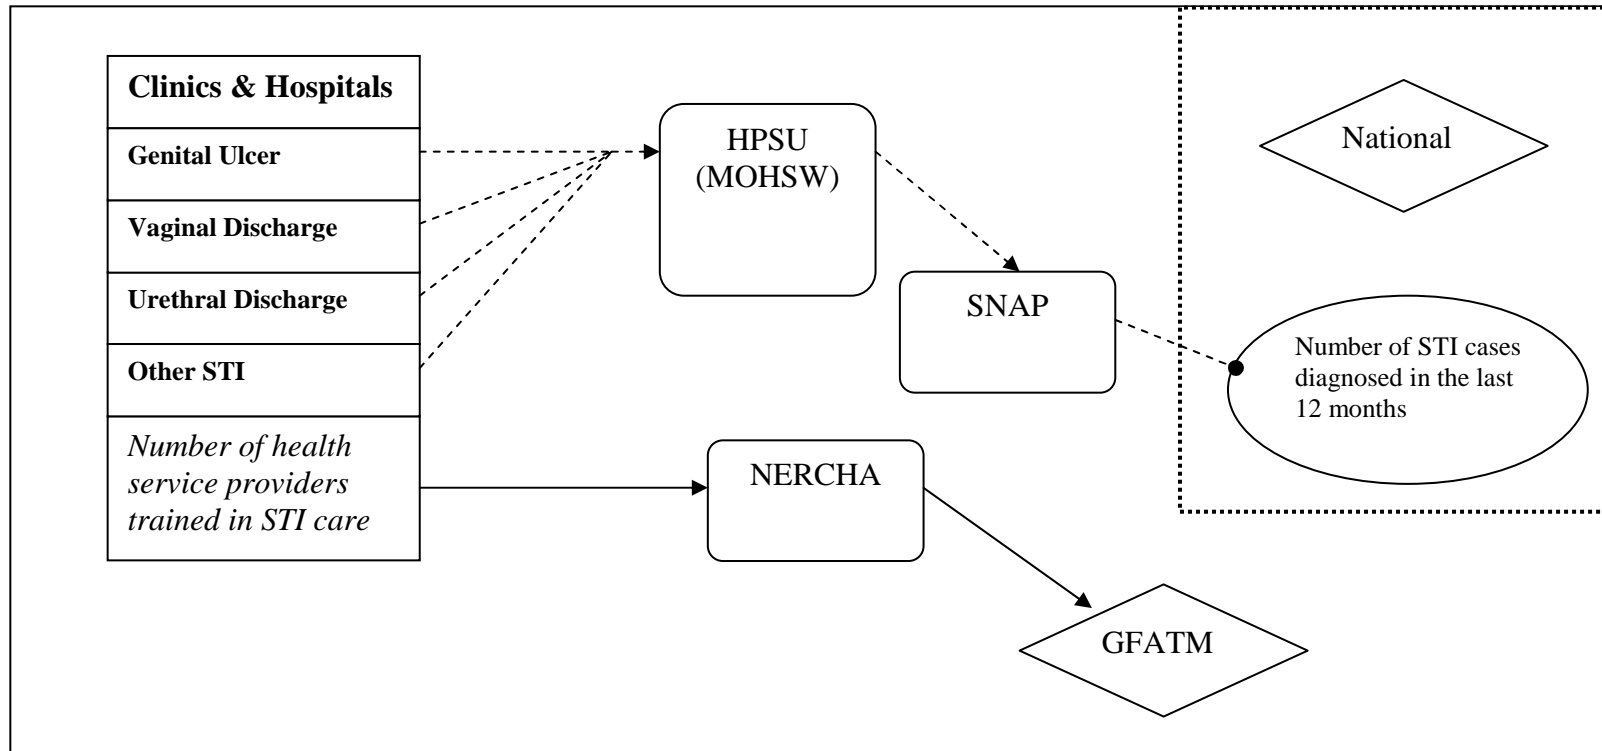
Clinics & Hospitals

Genital Ulcer

Vaginal Discharge

Urethral Discharge

Other STI

*Number of health service providers trained in STI care*

HPSU (MOHSW)

SNAP

NERCHA

GFATM

National

Number of STI cases diagnosed in the last 12 months